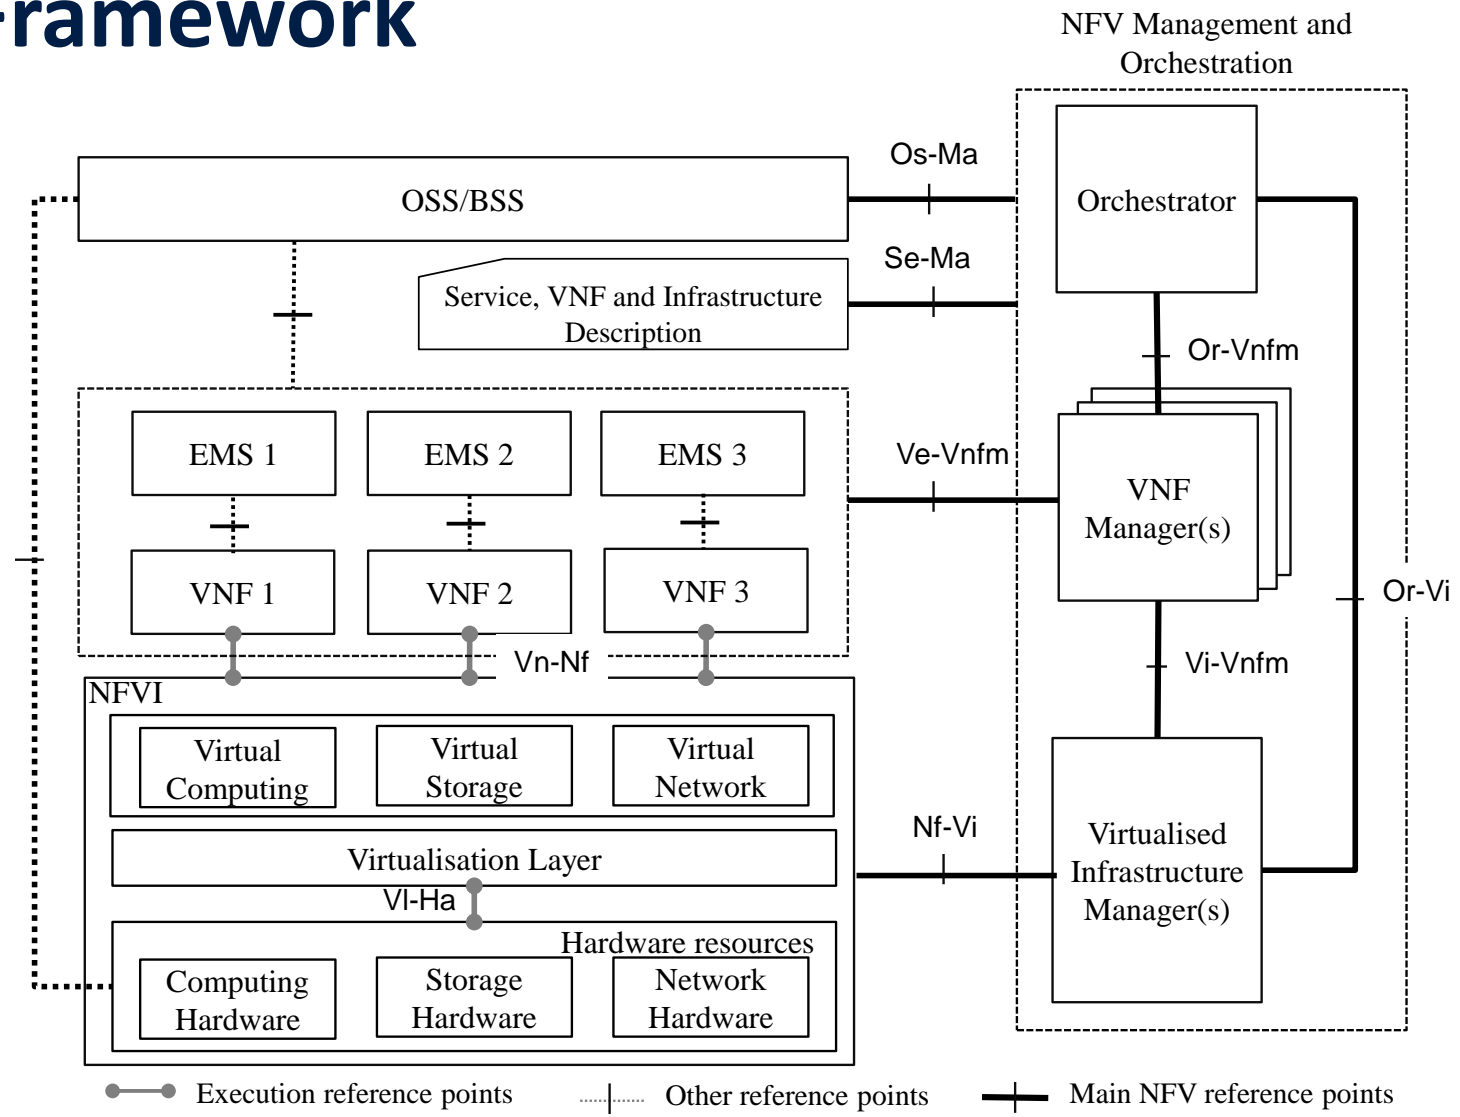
ramework

NFV Management and Orchestration

OSS/BSS

Os-Ma

Orchestrator

Se-Ma

Service, VNF and Infrastructure Description

Or-Vnfm

EMS 1

EMS 2

EMS 3

Ve-Vnfm

VNF Manager(s)

VNF 1

VNF 2

VNF 3

Or-Vi

Vn-Nf

Vi-Vnfm

NFVI

Virtual Computing

Virtual Storage

Virtual Network

Nf-Vi

Virtualisation Layer

Virtualised Infrastructure Manager(s)

Vl-Ha

Hardware resources

Computing Hardware

Storage Hardware

Network Hardware

Execution reference points

Other reference points

Main NFV reference points